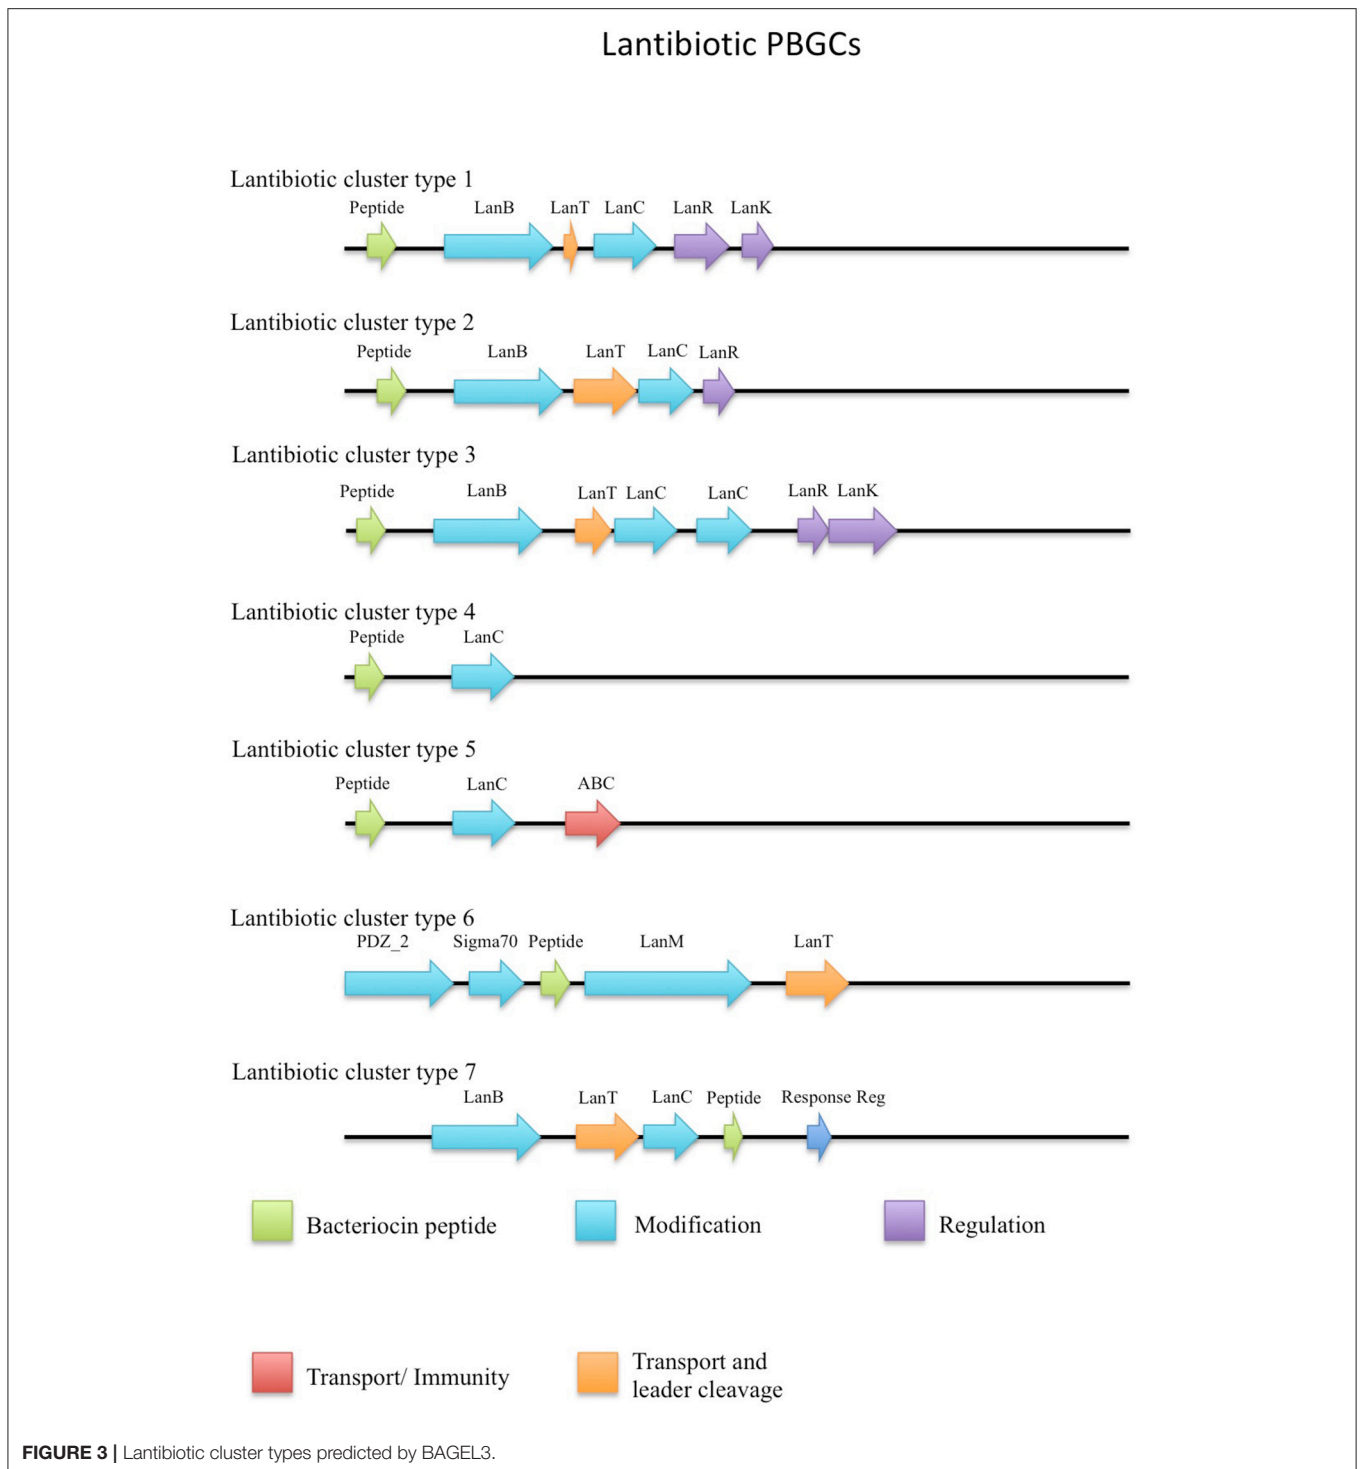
Lantibiotic PBGCs

Lantibiotic cluster type 1
Peptide LanB LanT LanC LanR LanK

Lantibiotic cluster type 2
Peptide LanB LanT LanC LanR

Lantibiotic cluster type 3
Peptide LanB LanT LanC LanC LanR LanK

Lantibiotic cluster type 4
Peptide LanC

Lantibiotic cluster type 5
Peptide LanC ABC

Lantibiotic cluster type 6
PDZ_2 Sigma70 Peptide LanM LanT

Lantibiotic cluster type 7
LanB LanT LanC Peptide Response Reg

Bacteriocin peptide
Modification
Regulation
Transport/ Immunity
Transport and leader cleavage

**FIGURE 3 |** Lantibiotic cluster types predicted by BAGEL3.